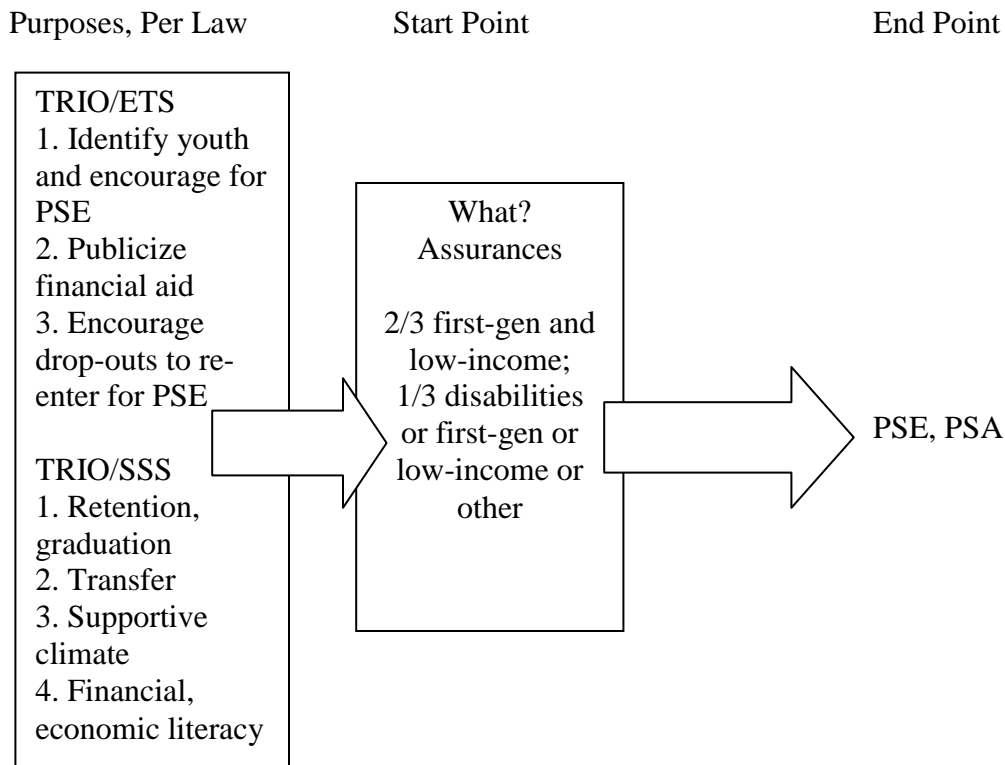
Purposes, Per Law

Start Point

End Point

TRIO/ETS
1. Identify youth and encourage for PSE
2. Publicize financial aid
3. Encourage drop-outs to re-enter for PSE

TRIO/SSS
1. Retention, graduation
2. Transfer
3. Supportive climate
4. Financial, economic literacy

What?
Assurances

2/3 first-gen and low-income;
1/3 disabilities or first-gen or low-income or other

PSE, PSA